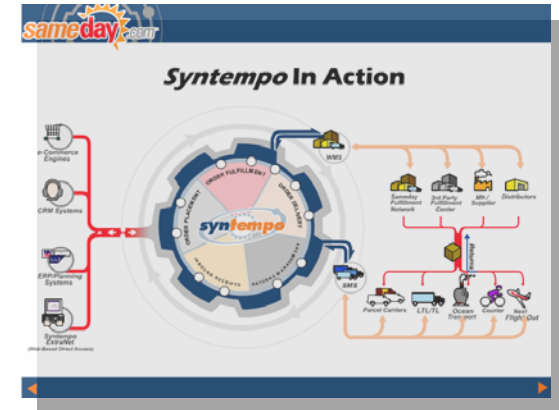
sameday.com

Syntempo In Action

e-Commerce Engines

CRM Systems

ERP/Planning Systems

Syntempo ExtraNet
(Web Based Direct Access)

ORDER PLACEMENT

ORDER FULFILLMENT

ORDER DELIVERY

RETURNS MANAGEMENT

ORDER ACCOUNT

syntempo

WMS

SMS

Sameday Fulfillment Network

3rd Party Fulfillment Center

Mfr./ Supplier

Distributors

Returns

Parcel Carriers

LTL/TL

Ocean Transport

Courier

Next Flight Out